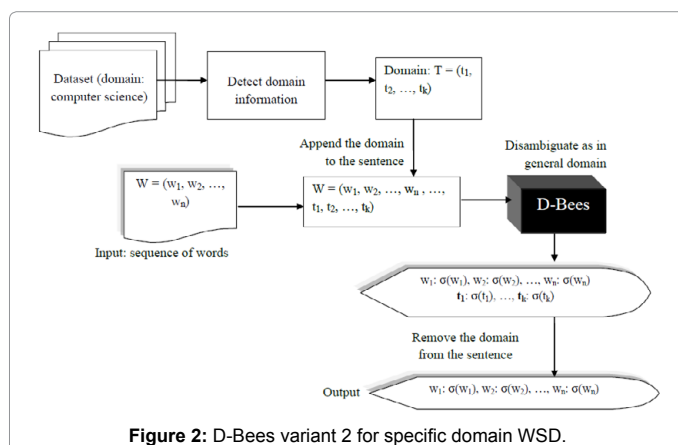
Dataset (domain: computer science)

Detect domain information

Domain: T = ($t_1$, $t_2$, …, $t_k$)

Append the domain to the sentence

Disambiguate as in general domain

W = ($w_1$, $w_2$, …, $w_n$)

W = ($w_1$, $w_2$, …, $w_n$ , …, $t_1$, $t_2$, …, $t_k$)

D-Bees

Input: sequence of words

$w_1$: σ($w_1$), $w_2$: σ($w_2$), …, $w_n$: σ($w_n$)
$t_1$: σ($t_1$), …, $t_k$: σ($t_k$)

Remove the domain from the sentence

Output

$w_1$: σ($w_1$), $w_2$: σ($w_2$), …, $w_n$: σ($w_n$)

Figure 2: D-Bees variant 2 for specific domain WSD.